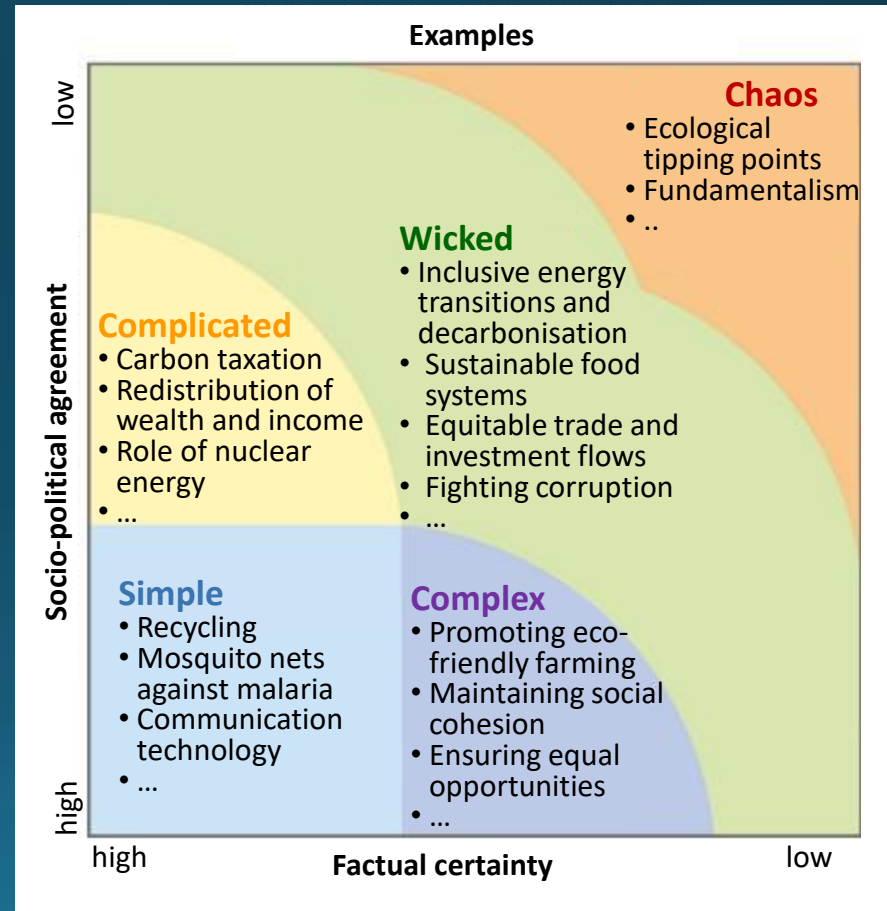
Examples

low

Socio-political agreement

high

Chaos
• Ecological tipping points
• Fundamentalism
• ..

Wicked
• Inclusive energy transitions and decarbonisation
• Sustainable food systems
• Equitable trade and investment flows
• Fighting corruption
• …

Complicated
• Carbon taxation
• Redistribution of wealth and income
• Role of nuclear energy
• …

Simple
• Recycling
• Mosquito nets against malaria
• Communication technology
• …

Complex
• Promoting eco-friendly farming
• Maintaining social cohesion
• Ensuring equal opportunities
• …

high

Factual certainty

low